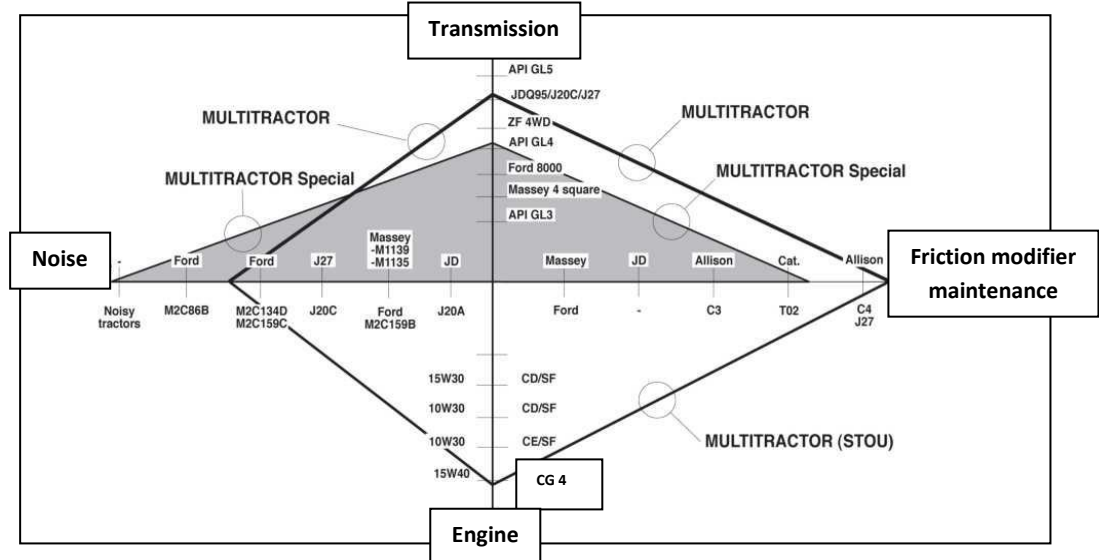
Transmission

API GL5
JDQ95/J20C/J27
ZF 4WD
API GL4
Ford 8000
Massey 4 square
API GL3

MULTITRACTOR
MULTITRACTOR
MULTITRACTOR Special
MULTITRACTOR Special

Noise

-
Noisy tractors
Ford
M2C86B
Ford
M2C134D
M2C159C
J27
J20C
Massey -M1139 -M1135
Ford M2C159B
JD
J20A
Massey
Ford
JD
-
Allison
C3
Cat.
T02
Allison
C4
J27

Friction modifier maintenance

15W30 CD/SF
10W30 CD/SF
10W30 CE/SF
15W40 CG 4

MULTITRACTOR (STOU)

Engine